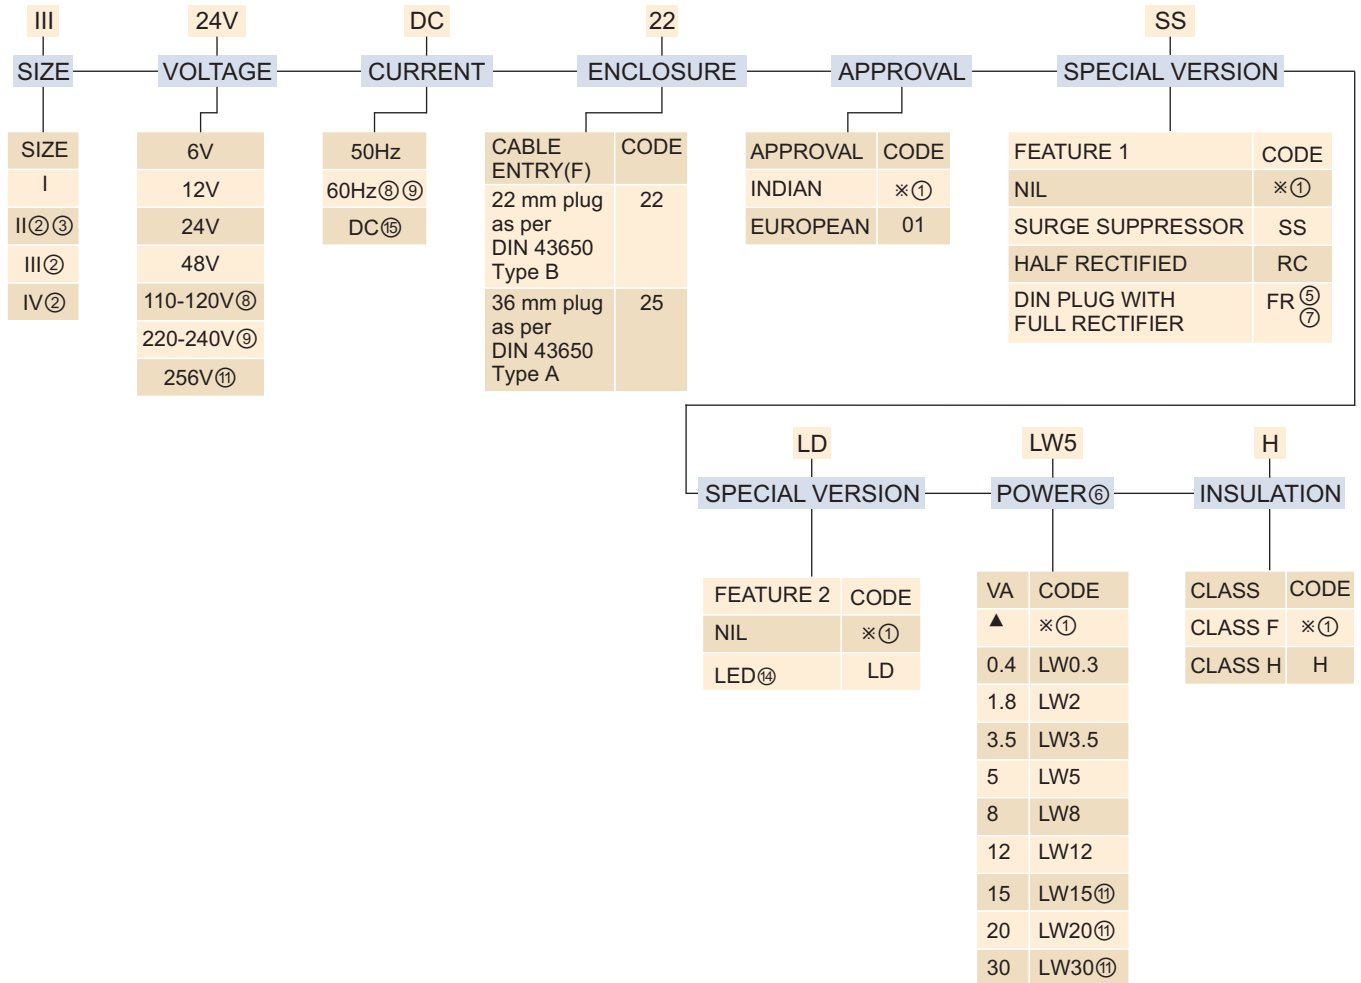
III SIZE

24V VOLTAGE

DC CURRENT

22 ENCLOSURE

APPROVAL

SS SPECIAL VERSION

| SIZE |
|---|
| I |
| II②③ |
| III② |
| IV② |

| 6V |
|---|
| 12V |
| 24V |
| 48V |
| 110-120V⑧ |
| 220-240V⑨ |
| 256V⑪ |

| 50Hz |
|---|
| 60Hz⑧⑨ |
| DC⑮ |

| CABLE ENTRY(F) | CODE |
|---|---|
| 22 mm plug as per DIN 43650 Type B | 22 |
| 36 mm plug as per DIN 43650 Type A | 25 |

| APPROVAL | CODE |
|---|---|
| INDIAN | ※① |
| EUROPEAN | 01 |

| FEATURE 1 | CODE |
|---|---|
| NIL | ※① |
| SURGE SUPPRESSOR | SS |
| HALF RECTIFIED | RC |
| DIN PLUG WITH FULL RECTIFIER | FR ⑤⑦ |

LD SPECIAL VERSION

LW5 POWER⑥

H INSULATION

| FEATURE 2 | CODE |
|---|---|
| NIL | ※① |
| LED⑭ | LD |

| VA | CODE |
|---|---|
| ▲ | ※① |
| 0.4 | LW0.3 |
| 1.8 | LW2 |
| 3.5 | LW3.5 |
| 5 | LW5 |
| 8 | LW8 |
| 12 | LW12 |
| 15 | LW15⑪ |
| 20 | LW20⑪ |
| 30 | LW30⑪ |

| CLASS | CODE |
|---|---|
| CLASS F | ※① |
| CLASS H | H |